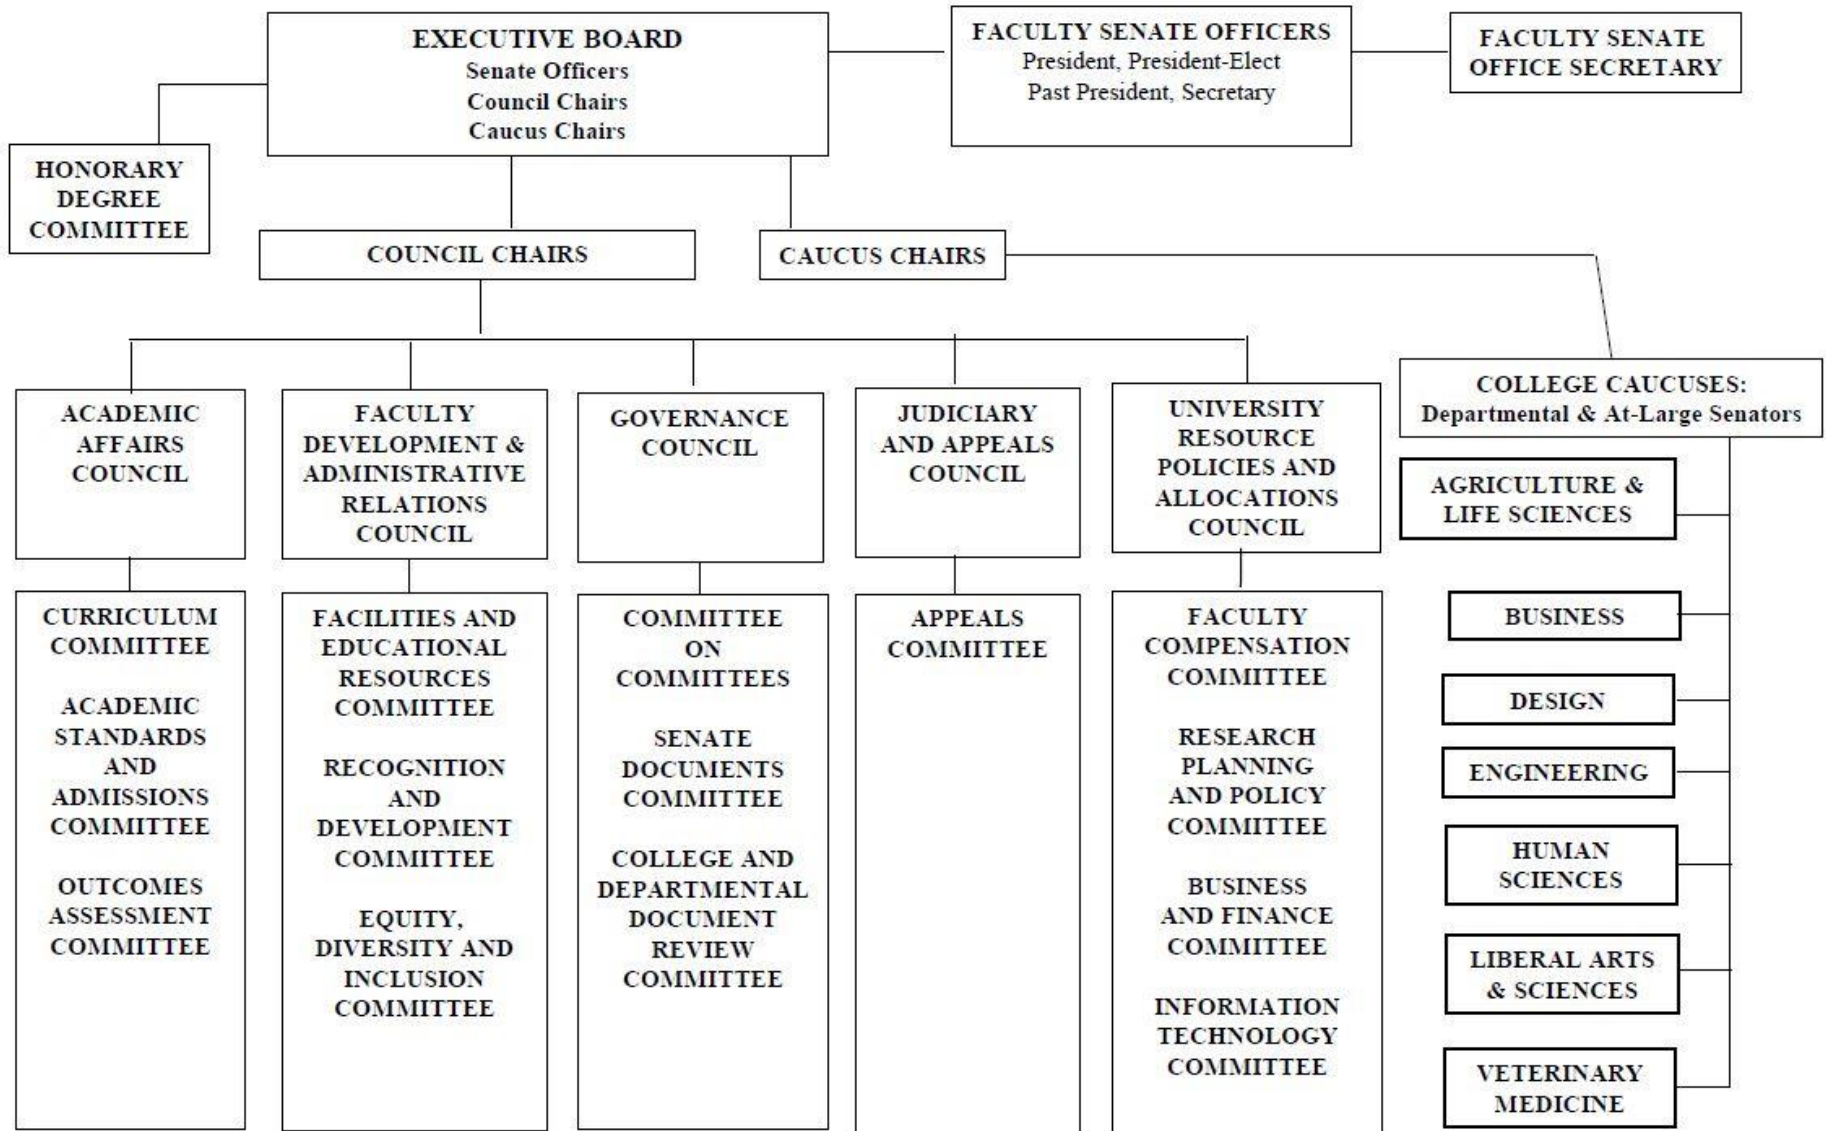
EXECUTIVE BOARD
Senate Officers
Council Chairs
Caucus Chairs

FACULTY SENATE OFFICERS
President, President-Elect
Past President, Secretary

FACULTY SENATE OFFICE SECRETARY

HONORARY DEGREE COMMITTEE

COUNCIL CHAIRS

CAUCUS CHAIRS

ACADEMIC AFFAIRS COUNCIL

CURRICULUM COMMITTEE

ACADEMIC STANDARDS AND ADMISSIONS COMMITTEE

OUTCOMES ASSESSMENT COMMITTEE

FACULTY DEVELOPMENT & ADMINISTRATIVE RELATIONS COUNCIL

FACILITIES AND EDUCATIONAL RESOURCES COMMITTEE

RECOGNITION AND DEVELOPMENT COMMITTEE

EQUITY, DIVERSITY AND INCLUSION COMMITTEE

GOVERNANCE COUNCIL

COMMITTEE ON COMMITTEES

SENATE DOCUMENTS COMMITTEE

COLLEGE AND DEPARTMENTAL DOCUMENT REVIEW COMMITTEE

JUDICIARY AND APPEALS COUNCIL

APPEALS COMMITTEE

UNIVERSITY RESOURCE POLICIES AND ALLOCATIONS COUNCIL

FACULTY COMPENSATION COMMITTEE

RESEARCH PLANNING AND POLICY COMMITTEE

BUSINESS AND FINANCE COMMITTEE

INFORMATION TECHNOLOGY COMMITTEE

COLLEGE CAUCUSES:
Departmental & At-Large Senators

AGRICULTURE & LIFE SCIENCES

BUSINESS

DESIGN

ENGINEERING

HUMAN SCIENCES

LIBERAL ARTS & SCIENCES

VETERINARY MEDICINE